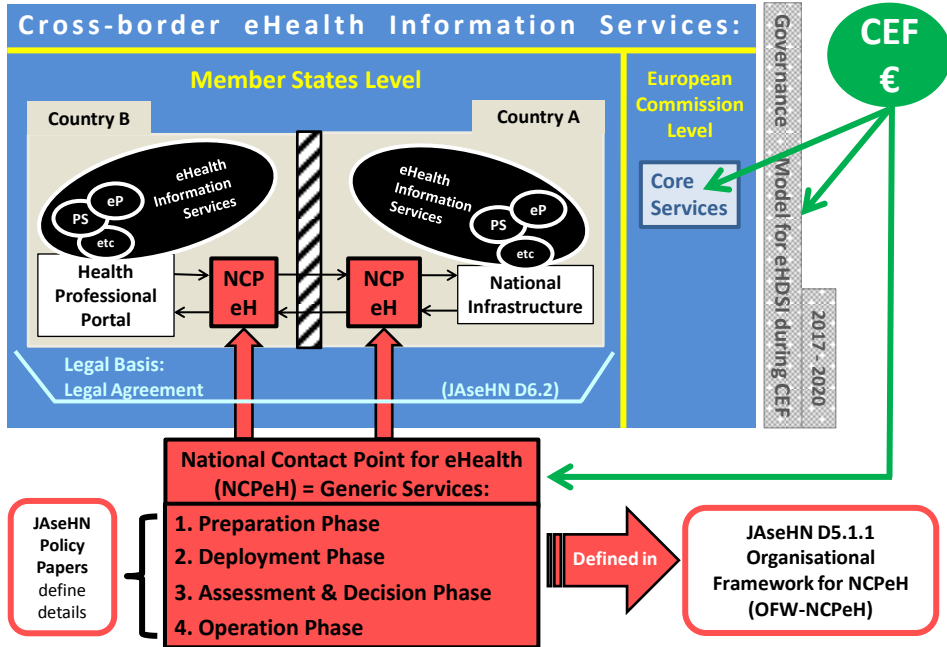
Cross-border eHealth Information Services:

Member States Level

Country B

Country A

eHealth Information Services

eP

PS

etc

eHealth Information Services

eP

PS

etc

Health Professional Portal

NCP eH

NCP eH

National Infrastructure

Legal Basis: Legal Agreement

(JAseHN D6.2)

European Commission Level

Core Services

Governance Model for eHDSI during CEF

2017 - 2020

CEF €

National Contact Point for eHealth (NCPeH) = Generic Services:

1. Preparation Phase
2. Deployment Phase
3. Assessment & Decision Phase
4. Operation Phase

JAseHN Policy Papers define details

Defined in

JAseHN D5.1.1 Organisational Framework for NCPeH (OFW-NCPeH)